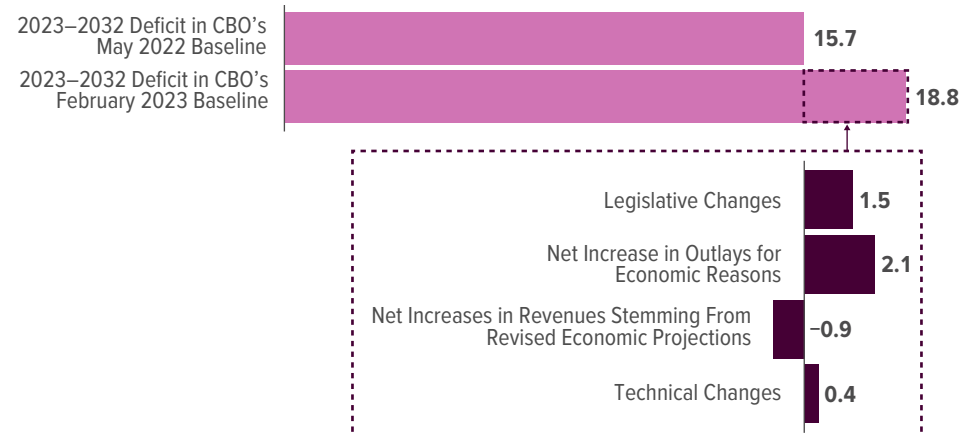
2023–2032 Deficit in CBO's May 2022 Baseline

15.7

2023–2032 Deficit in CBO's February 2023 Baseline

18.8

Legislative Changes

1.5

Net Increase in Outlays for Economic Reasons

2.1

Net Increases in Revenues Stemming From Revised Economic Projections

−0.9

Technical Changes

0.4